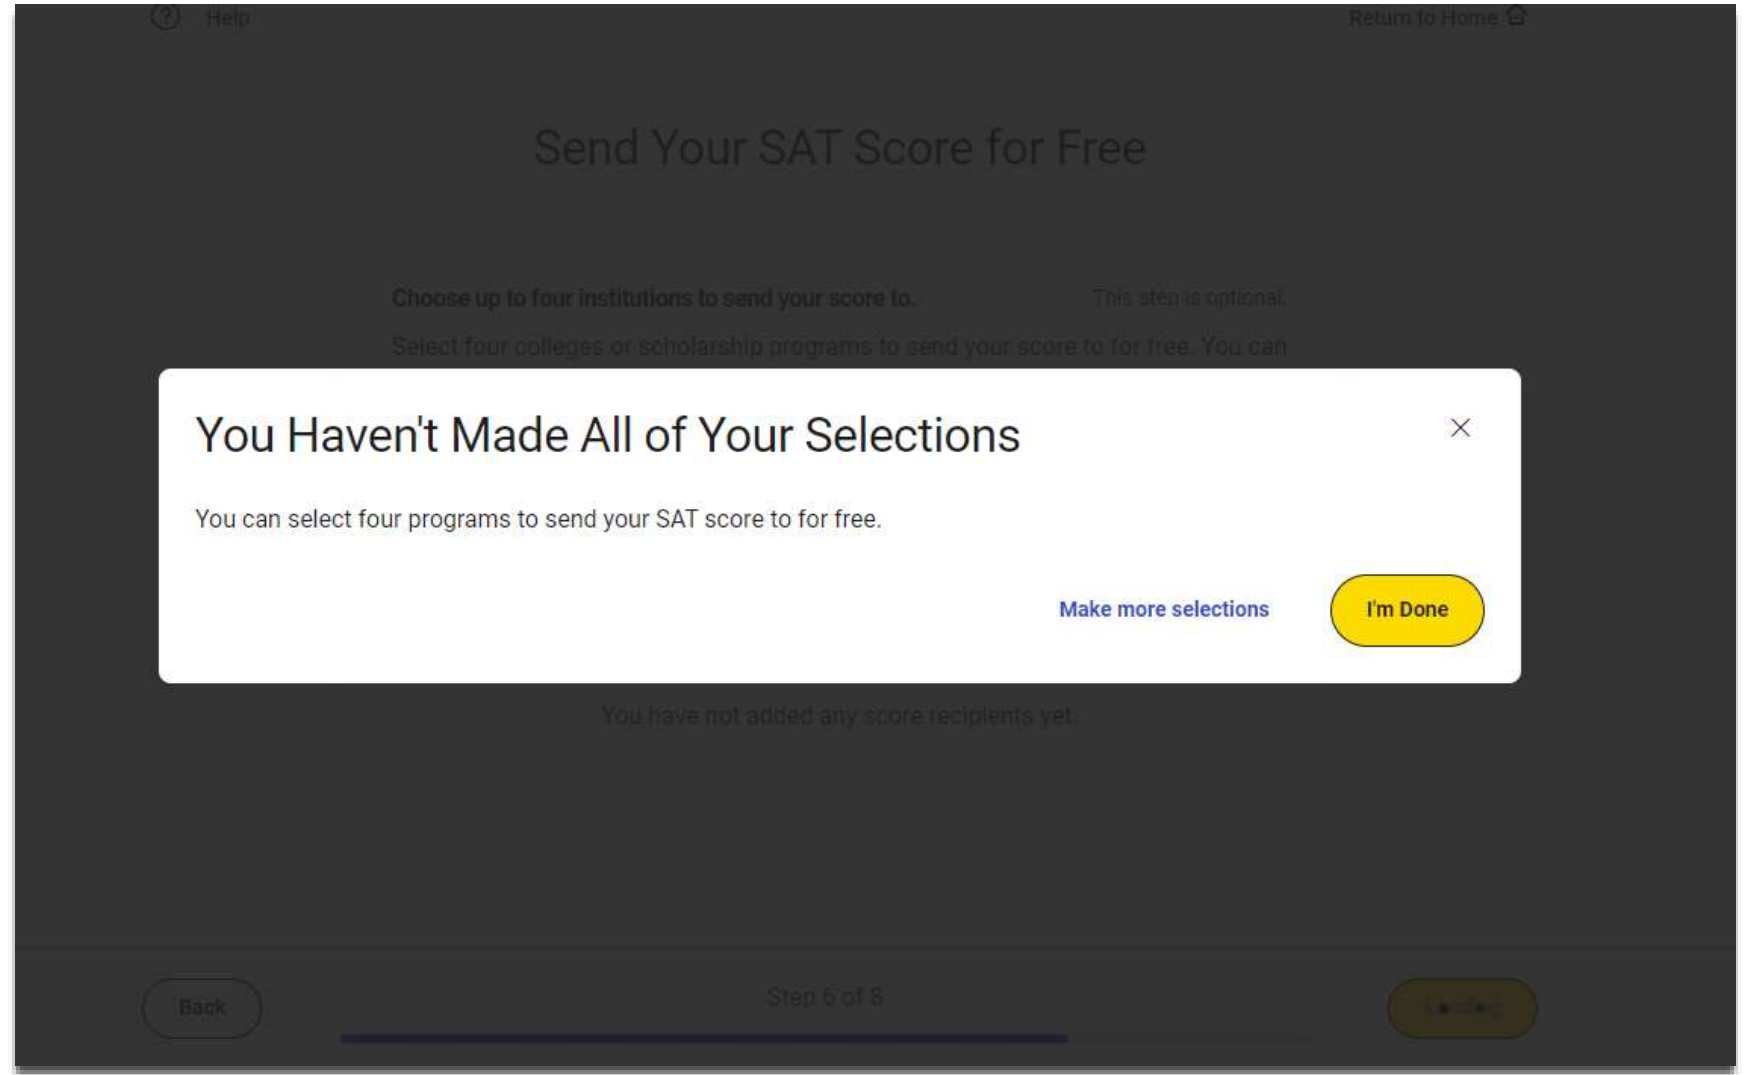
Help

Return to Home

Send Your SAT Score for Free

Choose up to four institutions to send your score to.

This step is optional.

Select four colleges or scholarship programs to send your score to for free. You can

You Haven't Made All of Your Selections

You can select four programs to send your SAT score to for free.

Make more selections

I'm Done

You have not added any score recipients yet.

Back

Step 6 of 8

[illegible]